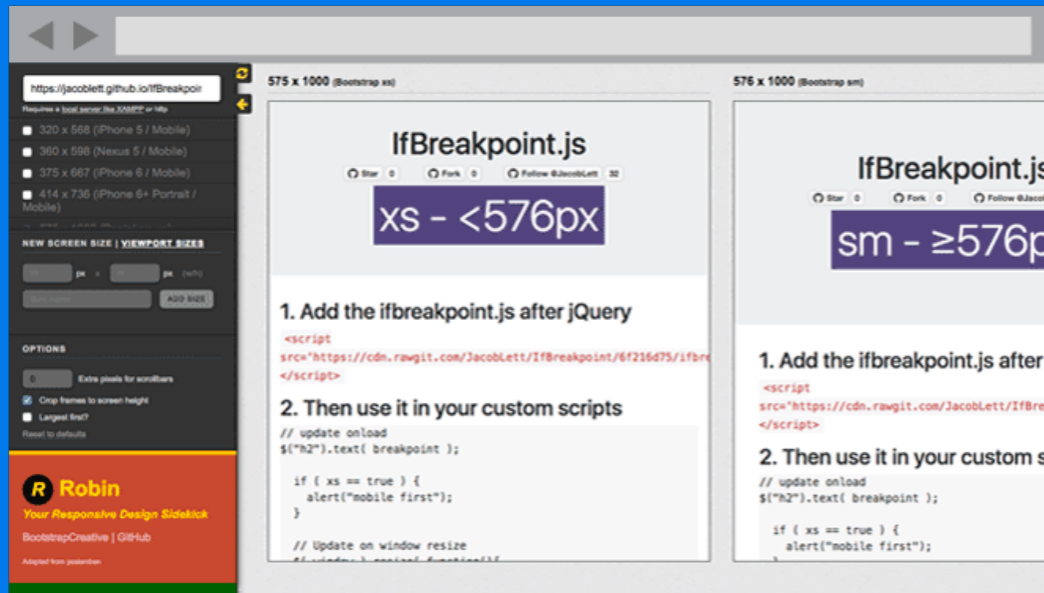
https://jacoblett.github.io/IfBreakpoir

Requires a local server like XAMPP or http

320 x 568 (iPhone 5 / Mobile)

360 x 598 (Nexus 5 / Mobile)

375 x 667 (iPhone 6 / Mobile)

414 x 736 (iPhone 6+ Portrait / Mobile)

NEW SCREEN SIZE | VIEWPORT SIZES

px x px (w/h)

ADD SIZE

OPTIONS

0 Extra pixels for scrollbars

Crop frames to screen height

Largest first?

Reset to defaults

R Robin

Your Responsive Design Sidekick

BootstrapCreative | GitHub

Adapted from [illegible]

575 x 1000 (Bootstrap xs)

IfBreakpoint.js

Star 0 Fork 0 Follow @JacobLett 32

xs - <576px

1. Add the ifbreakpoint.js after jQuery

<script src="https://cdn.rawgit.com/JacobLett/IfBreakpoint/6f216d75/ifbre
</script>

2. Then use it in your custom scripts

// update onload
$("h2").text( breakpoint );

if ( xs == true ) {
alert("mobile first");
}

// Update on window resize

576 x 1000 (Bootstrap sm)

IfBreakpoint.js

Star 0 Fork 0 Follow @Jacob

sm - ≥576p

1. Add the ifbreakpoint.js after

<script
src="https://cdn.rawgit.com/JacobLett/IfBre
</script>

2. Then use it in your custom s

// update onload
$("h2").text( breakpoint );

if ( xs == true ) {
alert("mobile first");